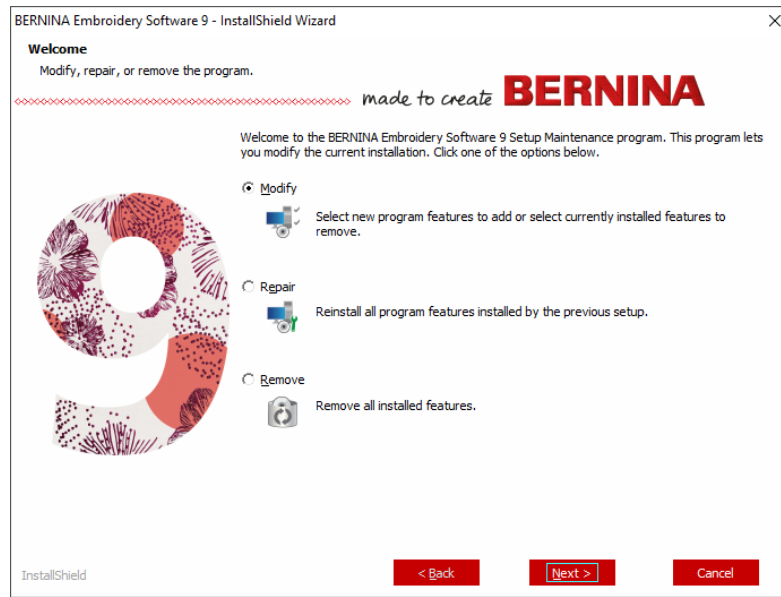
BERNINA Embroidery Software 9 - InstallShield Wizard

Welcome
Modify, repair, or remove the program.

made to create BERNINA

Welcome to the BERNINA Embroidery Software 9 Setup Maintenance program. This program lets you modify the current installation. Click one of the options below.

Modify
Select new program features to add or select currently installed features to remove.

Repair
Reinstall all program features installed by the previous setup.

Remove
Remove all installed features.

InstallShield

< Back
Next >
Cancel